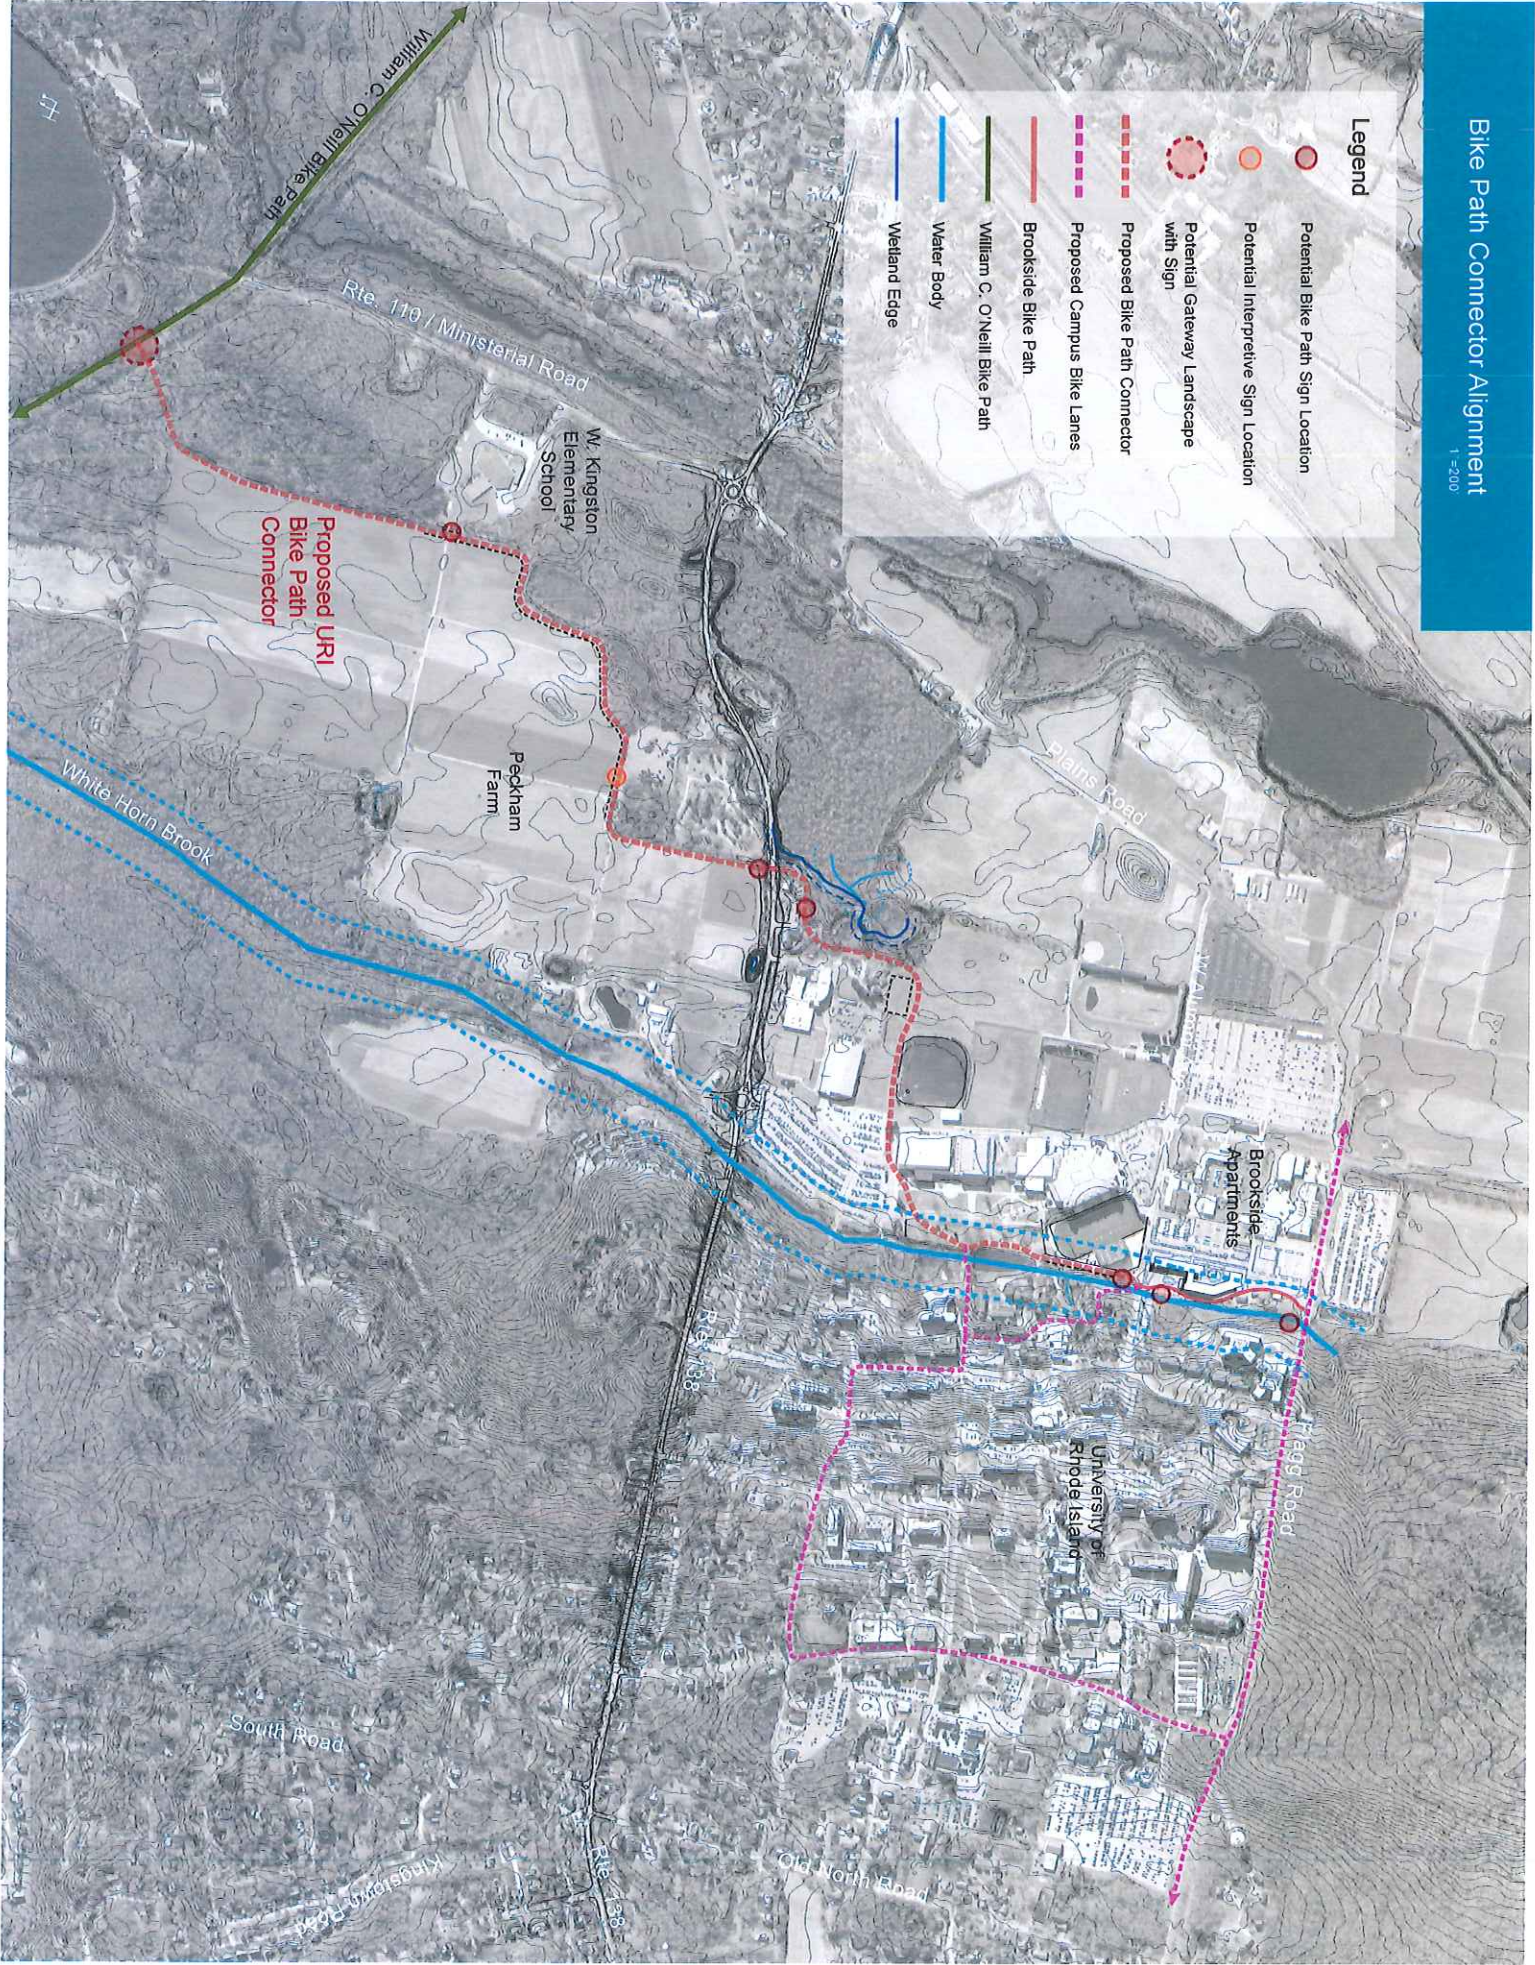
Bike Path Connector Alignment
1"=200'

Legend
Potential Bike Path Sign Location
Potential Interpretive Sign Location
Potential Gateway Landscape with Sign
Proposed Bike Path Connector
Proposed Campus Bike Lanes
Brookside Bike Path
William C. O'Neill Bike Path
Water Body
Wetland Edge

William C. O'Neill Bike Path
Rte. 110 / Ministerial Road
W. Kingston Elementary School
Proposed URI Bike Path Connector
Peckham Farm
Plains Road
White Horn Brook
Brookside Apartments
University of Rhode Island
Flagg Road
Rte. 138
South Road
Old North Road
Kingstown Road
Rte. 138